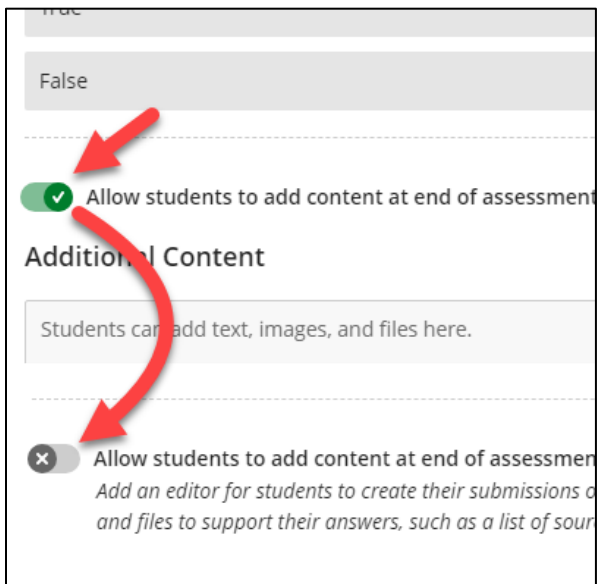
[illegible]

False

Allow students to add content at end of assessment

Additi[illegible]l Content

Students ca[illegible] add text, images, and files here.

Allow students to add content at end of assessmen

Add an editor for students to create their submissions o

and files to support their answers, such as a list of sour